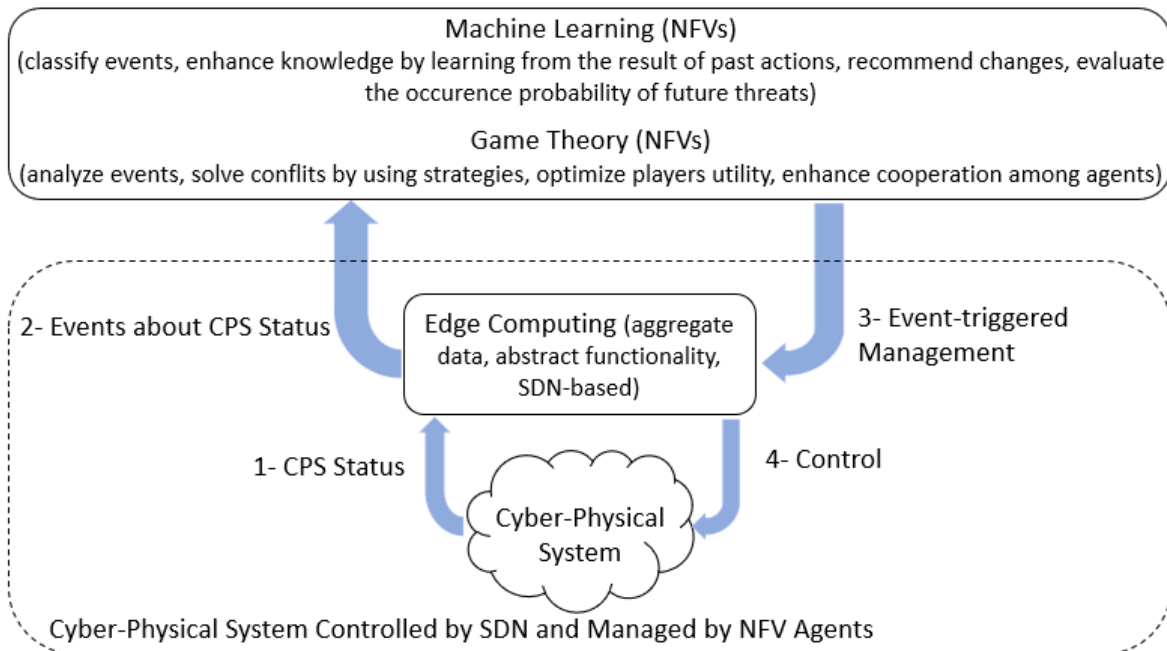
Machine Learning (NFVs)
(classify events, enhance knowledge by learning from the result of past actions, recommend changes, evaluate the occurence probability of future threats)

Game Theory (NFVs)
(analyze events, solve conflits by using strategies, optimize players utility, enhance cooperation among agents)

2- Events about CPS Status

Edge Computing (aggregate data, abstract functionality, SDN-based)

3- Event-triggered Management

1- CPS Status

4- Control

Cyber-Physical System

Cyber-Physical System Controlled by SDN and Managed by NFV Agents